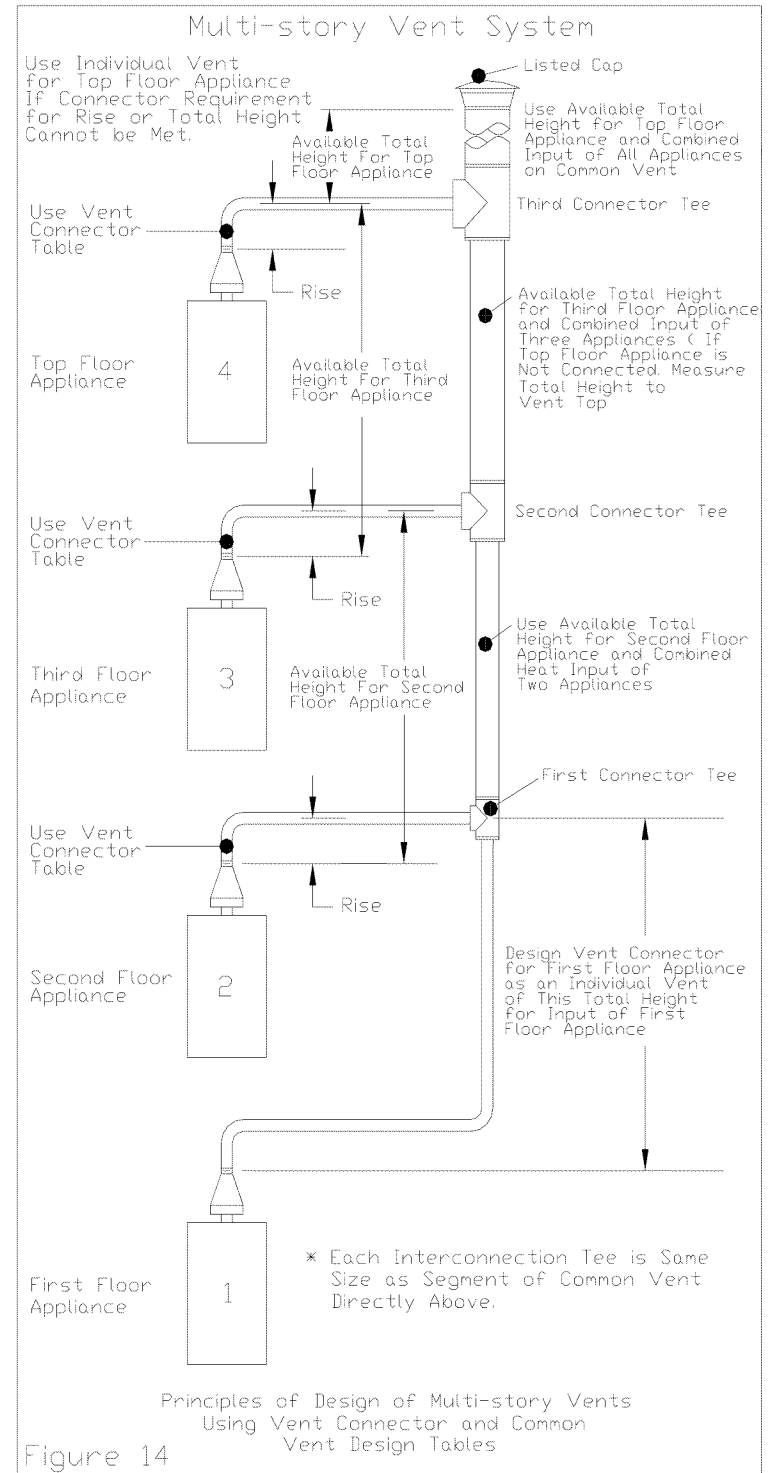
Multi-story Vent System

Use Individual Vent for Top Floor Appliance If Connector Requirement for Rise or Total Height Cannot be Met.

Listed Cap

Use Available Total Height for Top Floor Appliance and Combined Input of All Appliances on Common Vent

Available Total Height For Top Floor Appliance

Third Connector Tee

Use Vent Connector Table

Rise

Available Total Height for Third Floor Appliance and Combined Input of Three Appliances ( If Top Floor Appliance is Not Connected. Measure Total Height to Vent Top

Top Floor Appliance

4

Available Total Height For Third Floor Appliance

Second Connector Tee

Use Vent Connector Table

Rise

Use Available Total Height for Second Floor Appliance and Combined Heat Input of Two Appliances

Third Floor Appliance

3

Available Total Height For Second Floor Appliance

First Connector Tee

Use Vent Connector Table

Rise

Design Vent Connector for First Floor Appliance as an Individual Vent of This Total Height for Input of First Floor Appliance

Second Floor Appliance

2

First Floor Appliance

1

* Each Interconnection Tee is Same Size as Segment of Common Vent Directly Above.

Principles of Design of Multi-story Vents Using Vent Connector and Common Vent Design Tables

Figure 14